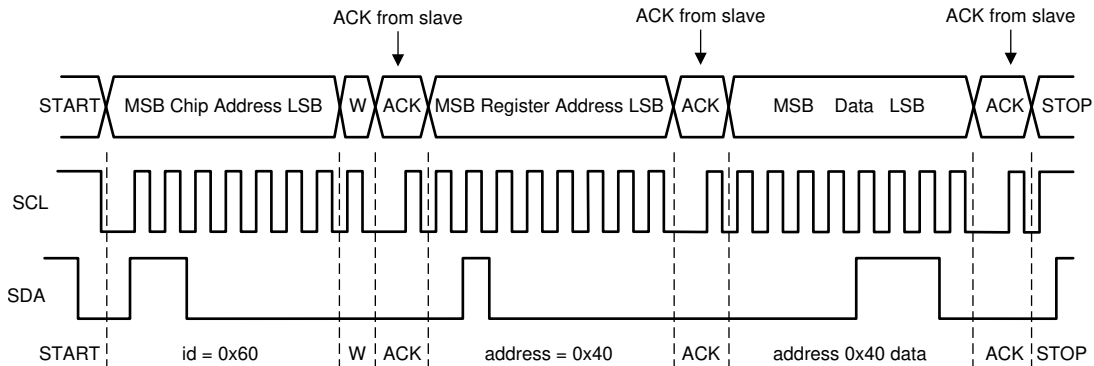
ACK from slave

ACK from slave

ACK from slave

START MSB Chip Address LSB W ACK MSB Register Address LSB ACK MSB Data LSB ACK STOP

SCL

SDA

START id = 0x60 W ACK address = 0x40 ACK address 0x40 data ACK STOP